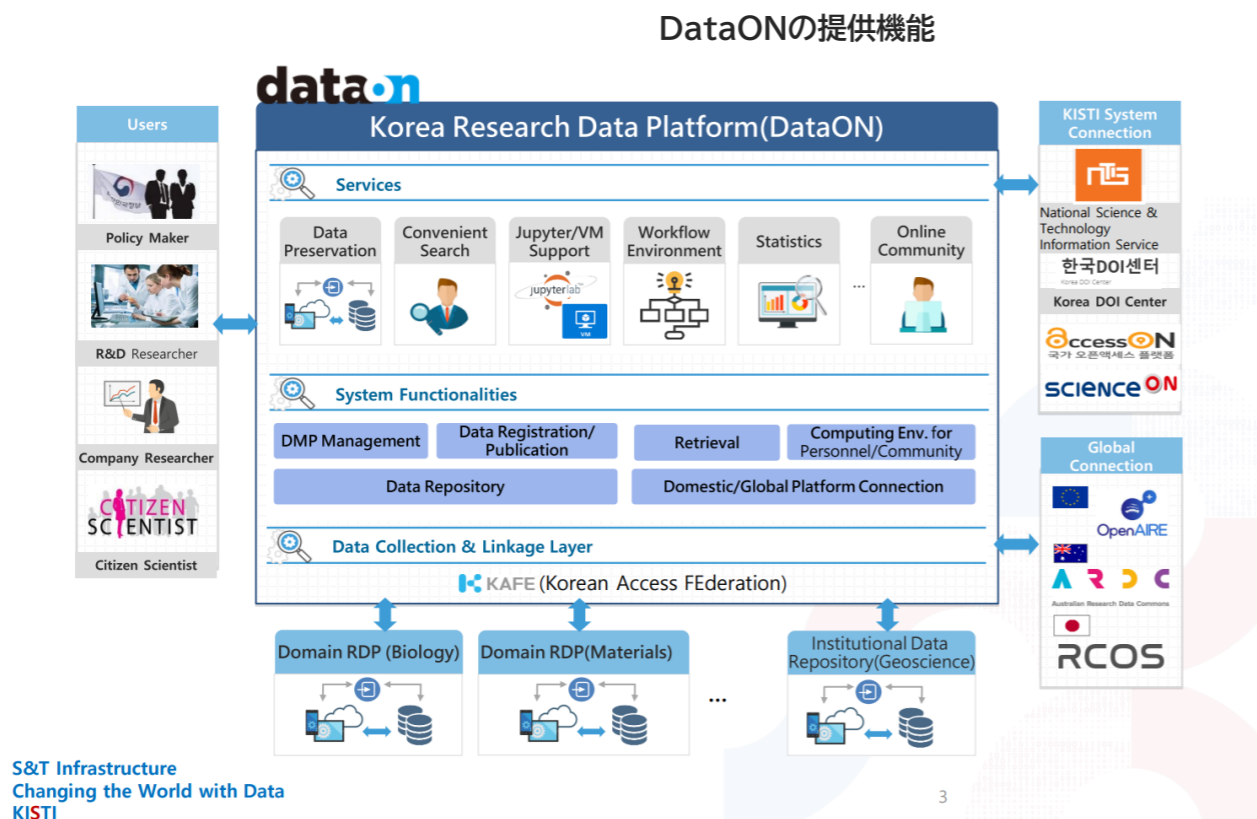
DataONの提供機能

dataon

Korea Research Data Platform(DataON)

Users

Policy Maker

R&D Researcher

Company Researcher

CITIZEN SCIENTIST

Citizen Scientist

Services

Data Preservation

Convenient Search

Jupyter/VM Support

jupyterlab

VM

Workflow Environment

Statistics

...

Online Community

System Functionalities

DMP Management

Data Registration/ Publication

Retrieval

Computing Env. for Personnel/Community

Data Repository

Domestic/Global Platform Connection

Data Collection & Linkage Layer

KAFE (Korean Access FEderation)

Domain RDP (Biology)

Domain RDP(Materials)

...

Institutional Data Repository(Geoscience)

KISTI System Connection

National Science & Technology Information Service

한국DOI센터

Korea DOI Center

Korea DOI Center

accessON

국가 오픈액세스 플랫폼

SCIENCE ON

Global Connection

OpenAIRE

ARDC

Australian Research Data Commons

RCOS

S&T Infrastructure
Changing the World with Data
KISTI

3